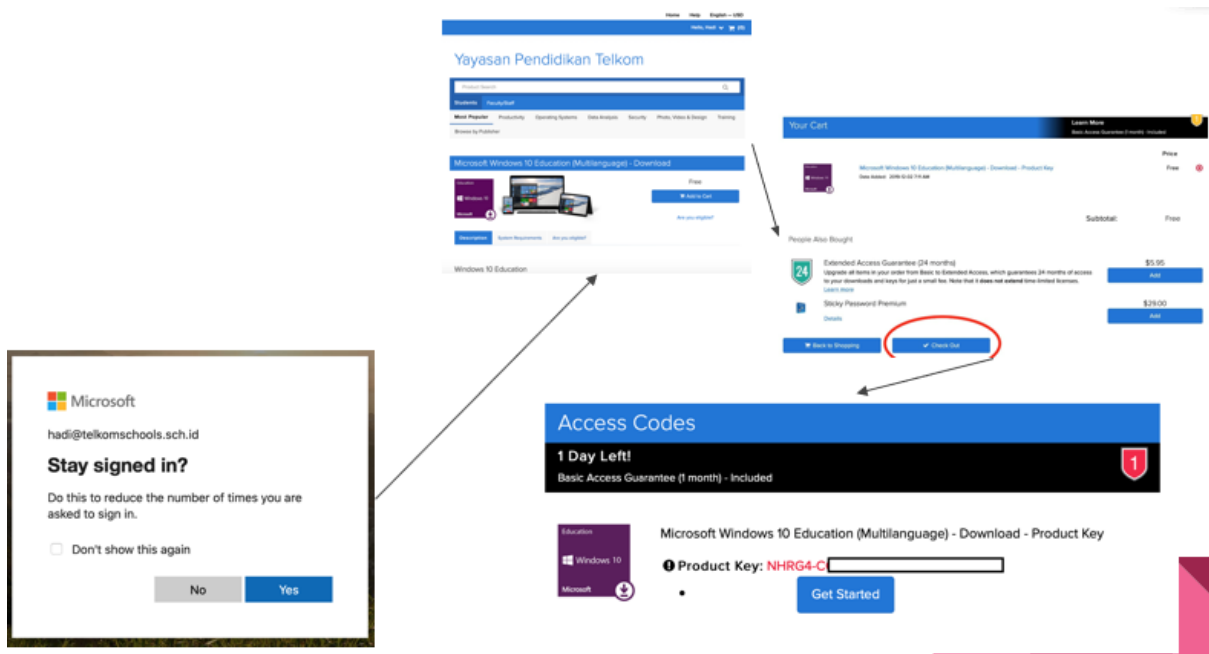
Home Help English – USD
Hello, Hadi (0)

Yayasan Pendidikan Telkom

Product Search

Students Faculty/Staff

Most Popular Productivity Operating Systems Data Analysis Security Photo, Video & Design Training

Browse by Publisher

Microsoft Windows 10 Education (Multilanguage) - Download

Education
Windows 10
Microsoft

Free
Add to Cart
Are you eligible?

Description System Requirements Are you eligible?

Windows 10 Education

Your Cart
Learn More
Basic Access Guarantee (1 month) - Included

Price

Microsoft Windows 10 Education (Multilanguage) - Download - Product Key
Date Added: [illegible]

Free

Subtotal: Free

People Also Bought

24
Extended Access Guarantee (24 months)
Upgrade all items in your order from Basic to Extended Access, which guarantees 24 months of access to your downloads and keys for just a small fee. Note that it does not extend time-limited licenses.
Learn More
$5.95
Add

Sticky Password Premium
Details
$29.00
Add

Back to Shopping
Check Out

Microsoft
hadi@telkomschools.sch.id
Stay signed in?
Do this to reduce the number of times you are asked to sign in.
Don't show this again
No Yes

Access Codes
1 Day Left!
Basic Access Guarantee (1 month) - Included
1

Education
Windows 10
Microsoft

Microsoft Windows 10 Education (Multilanguage) - Download - Product Key

Product Key: NHRG4-C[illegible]

•

Get Started